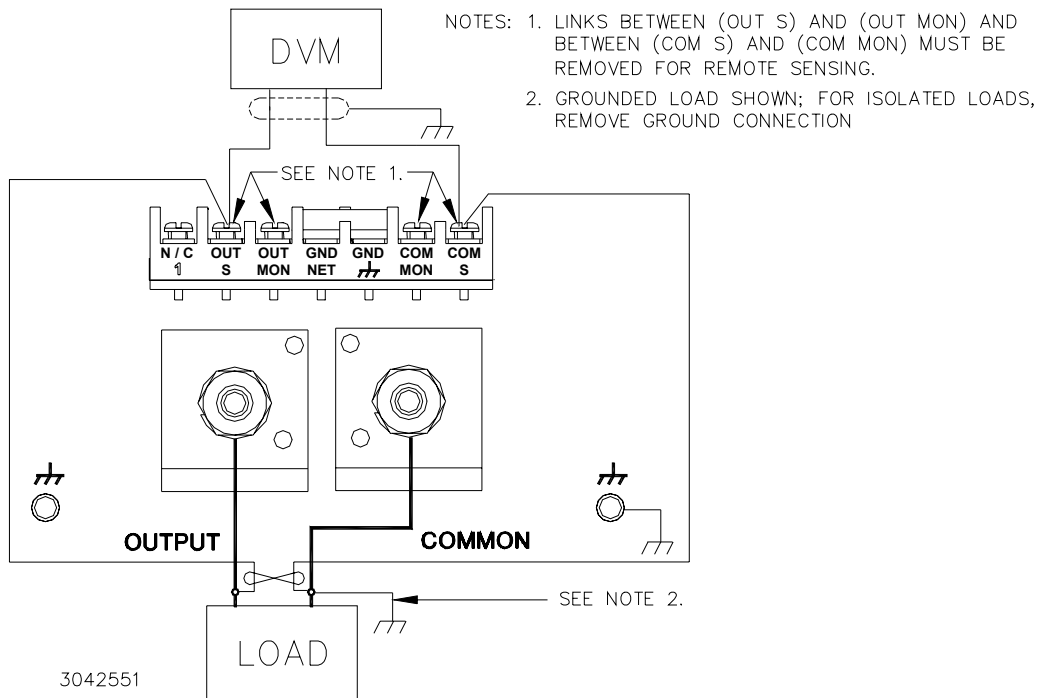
DVM

NOTES: 1. LINKS BETWEEN (OUT S) AND (OUT MON) AND BETWEEN (COM S) AND (COM MON) MUST BE REMOVED FOR REMOTE SENSING.

2. GROUNDED LOAD SHOWN; FOR ISOLATED LOADS, REMOVE GROUND CONNECTION

SEE NOTE 1.

N / C 1

OUT S

OUT MON

GND NET

GND

COM MON

COM S

OUTPUT

COMMON

SEE NOTE 2.

LOAD

3042551